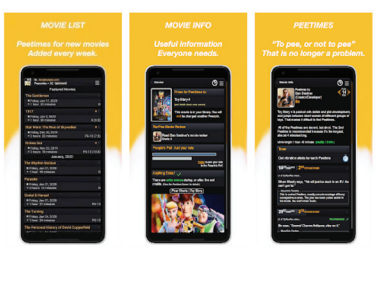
MOVIE LIST
Peetimes for new movies Added every week.

MOVIE INFO
Useful information Everyone needs.

PEETIMES
"To pee, or not to pee"
That is no longer a problem.

Featured Movies

The Gentlemen

TENET

Star Wars: The Rise of Skywalker

Onward

The Wayfair Scandal

Parasite

The Turning

The Personal History of David Copperfield

Toy Story 4

Toy Story 4

Spoilers

Please, pee

1hr 22min